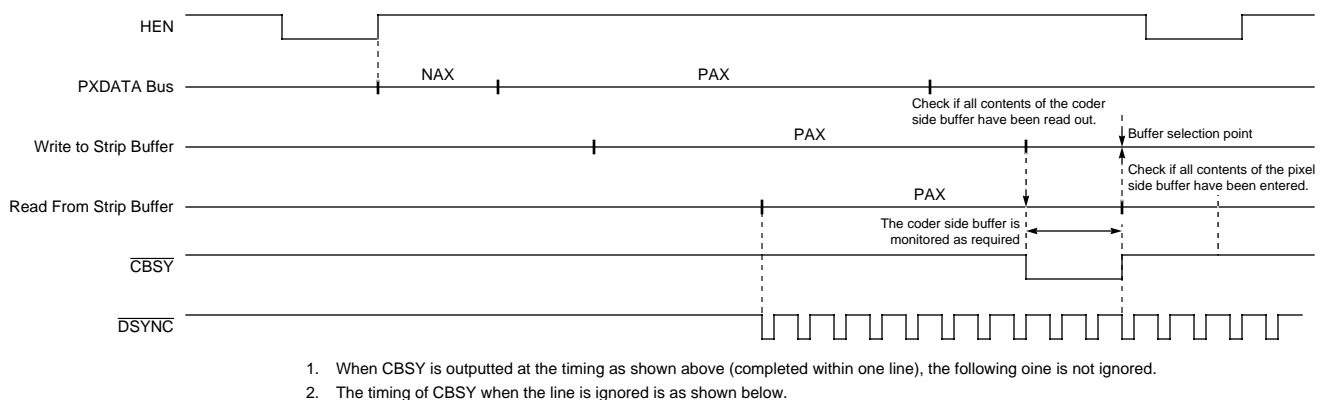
HEN

PXDATA Bus

NAX

PAX

Check if all contents of the coder side buffer have been read out.

Write to Strip Buffer

PAX

Buffer selection point

Check if all contents of the pixel side buffer have been entered.

Read From Strip Buffer

PAX

The coder side buffer is monitored as required

$\overline{\text{CBSY}}$

$\overline{\text{DSYNC}}$

1. When CBSY is outputted at the timing as shown above (completed within one line), the following oine is not ignored.

2. The timing of CBSY when the line is ignored is as shown below.